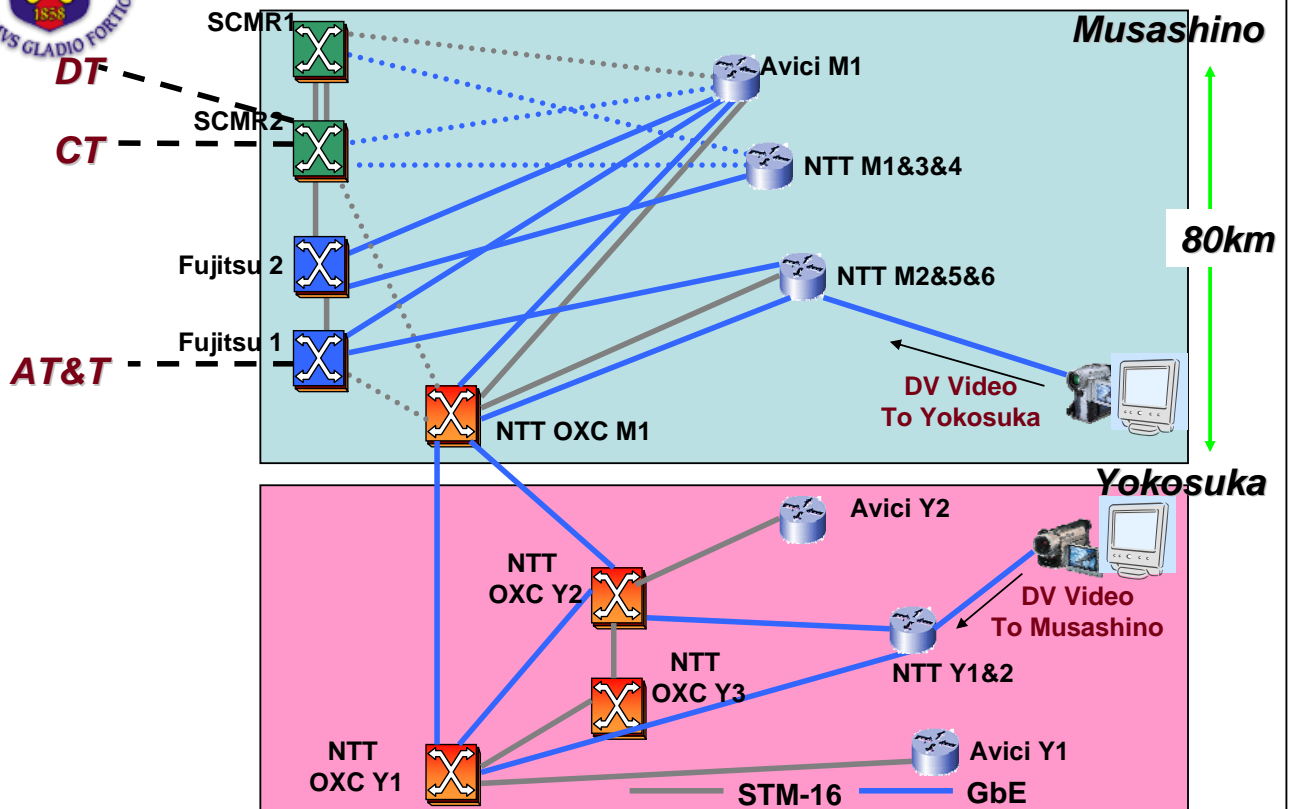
1858
VS GLADIO FORTIO

Musashino

SCMR1

Avici M1

DT

SCMR2

CT

NTT M1&3&4

80km

Fujitsu 2

NTT M2&5&6

Fujitsu 1

AT&T

DV Video
To Yokosuka

NTT OXC M1

Yokosuka

Avici Y2

NTT
OXC Y2

DV Video
To Musashino

NTT
OXC Y3

NTT Y1&2

NTT
OXC Y1

Avici Y1

STM-16

GbE